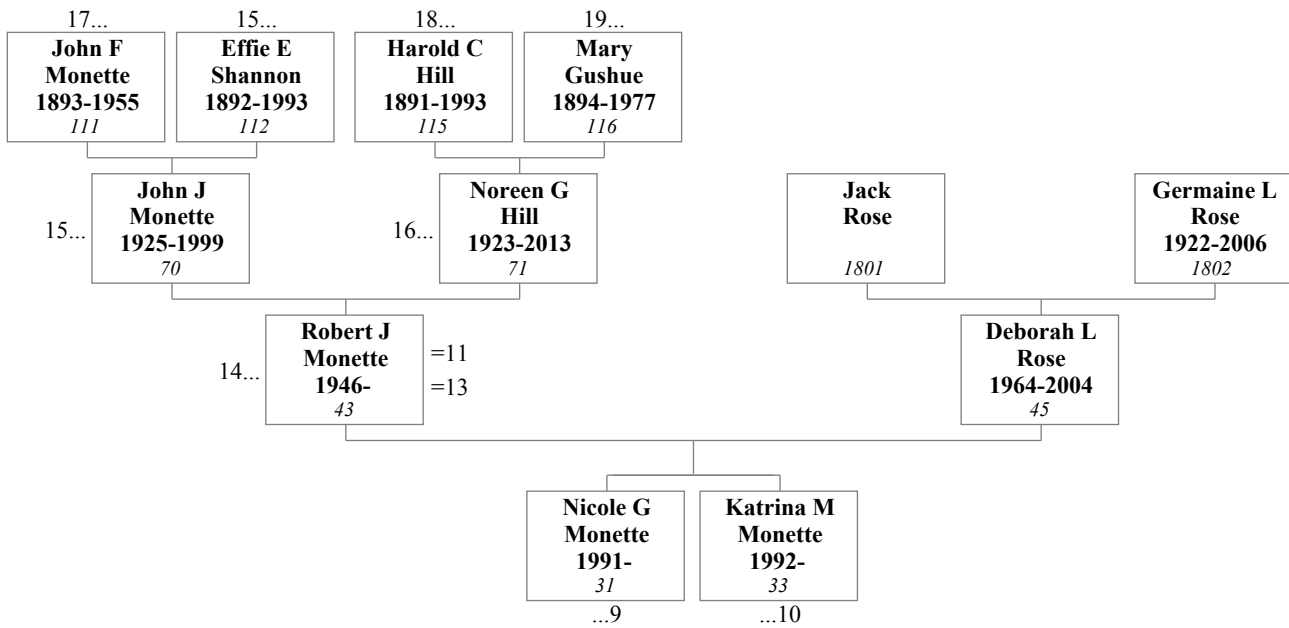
17...
**John F Monette 1893-1955**
*111*

15...
**Effie E Shannon 1892-1993**
*112*

18...
**Harold C Hill 1891-1993**
*115*

19...
**Mary Gushue 1894-1977**
*116*

15...
**John J Monette 1925-1999**
*70*

16...
**Noreen G Hill 1923-2013**
*71*

**Jack Rose**
*1801*

**Germaine L Rose 1922-2006**
*1802*

14...
**Robert J Monette 1946-**
*43*
=11
=13

**Deborah L Rose 1964-2004**
*45*

**Nicole G Monette 1991-**
*31*
...9

**Katrina M Monette 1992-**
*33*
...10